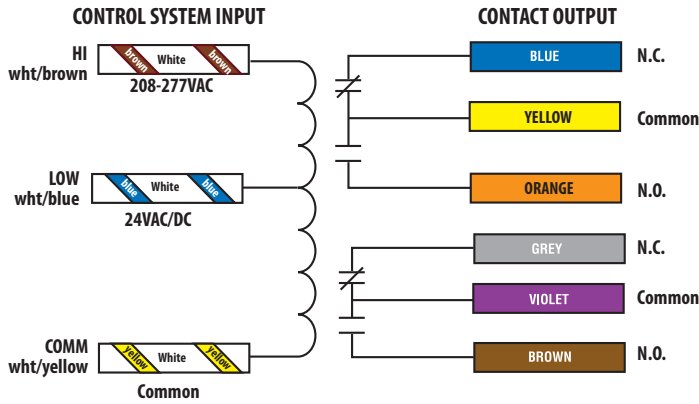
CONTROL SYSTEM INPUT

HI
wht/brown

brown White brown

208-277VAC

LOW
wht/blue

blue White blue

24VAC/DC

COMM
wht/yellow

Yellow White Yellow

Common

CONTACT OUTPUT

BLUE N.C.

YELLOW Common

ORANGE N.O.

GREY N.C.

VIOLET Common

BROWN N.O.